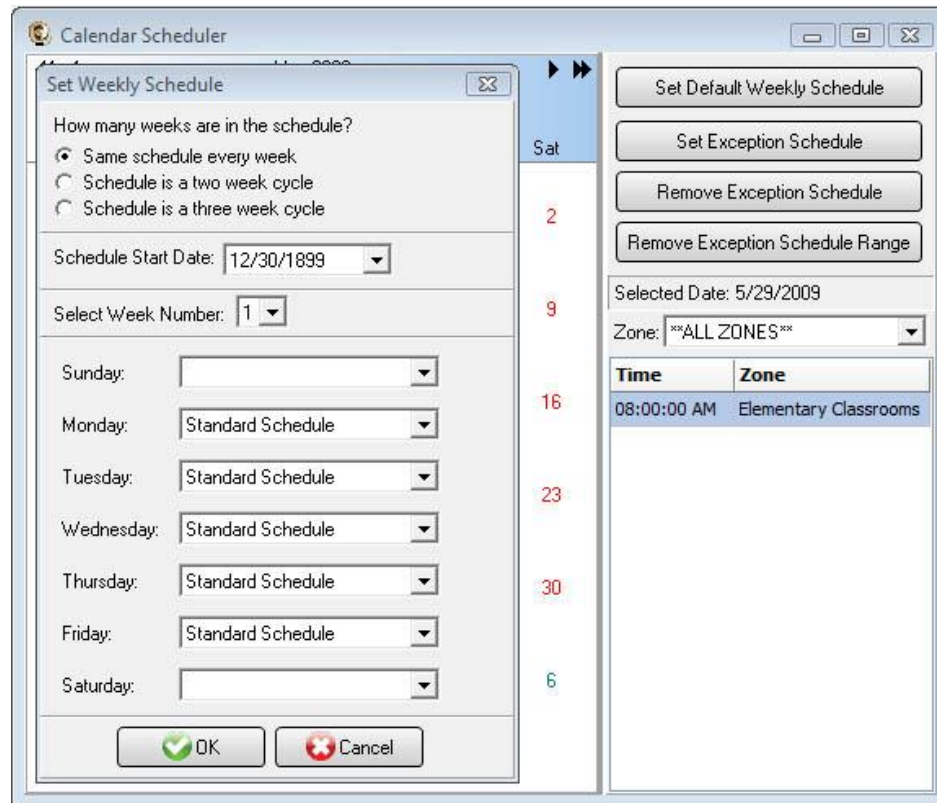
Calendar Scheduler

Set Weekly Schedule

How many weeks are in the schedule?
Same schedule every week
Schedule is a two week cycle
Schedule is a three week cycle

Schedule Start Date: 12/30/1899

Select Week Number: 1

Sunday:
Monday: Standard Schedule
Tuesday: Standard Schedule
Wednesday: Standard Schedule
Thursday: Standard Schedule
Friday: Standard Schedule
Saturday:

OK
Cancel

Sat
2
9
16
23
30
6

Set Default Weekly Schedule
Set Exception Schedule
Remove Exception Schedule
Remove Exception Schedule Range

Selected Date: 5/29/2009
Zone: **ALL ZONES**

| Time | Zone |
|---|---|
| 08:00:00 AM | Elementary Classrooms |